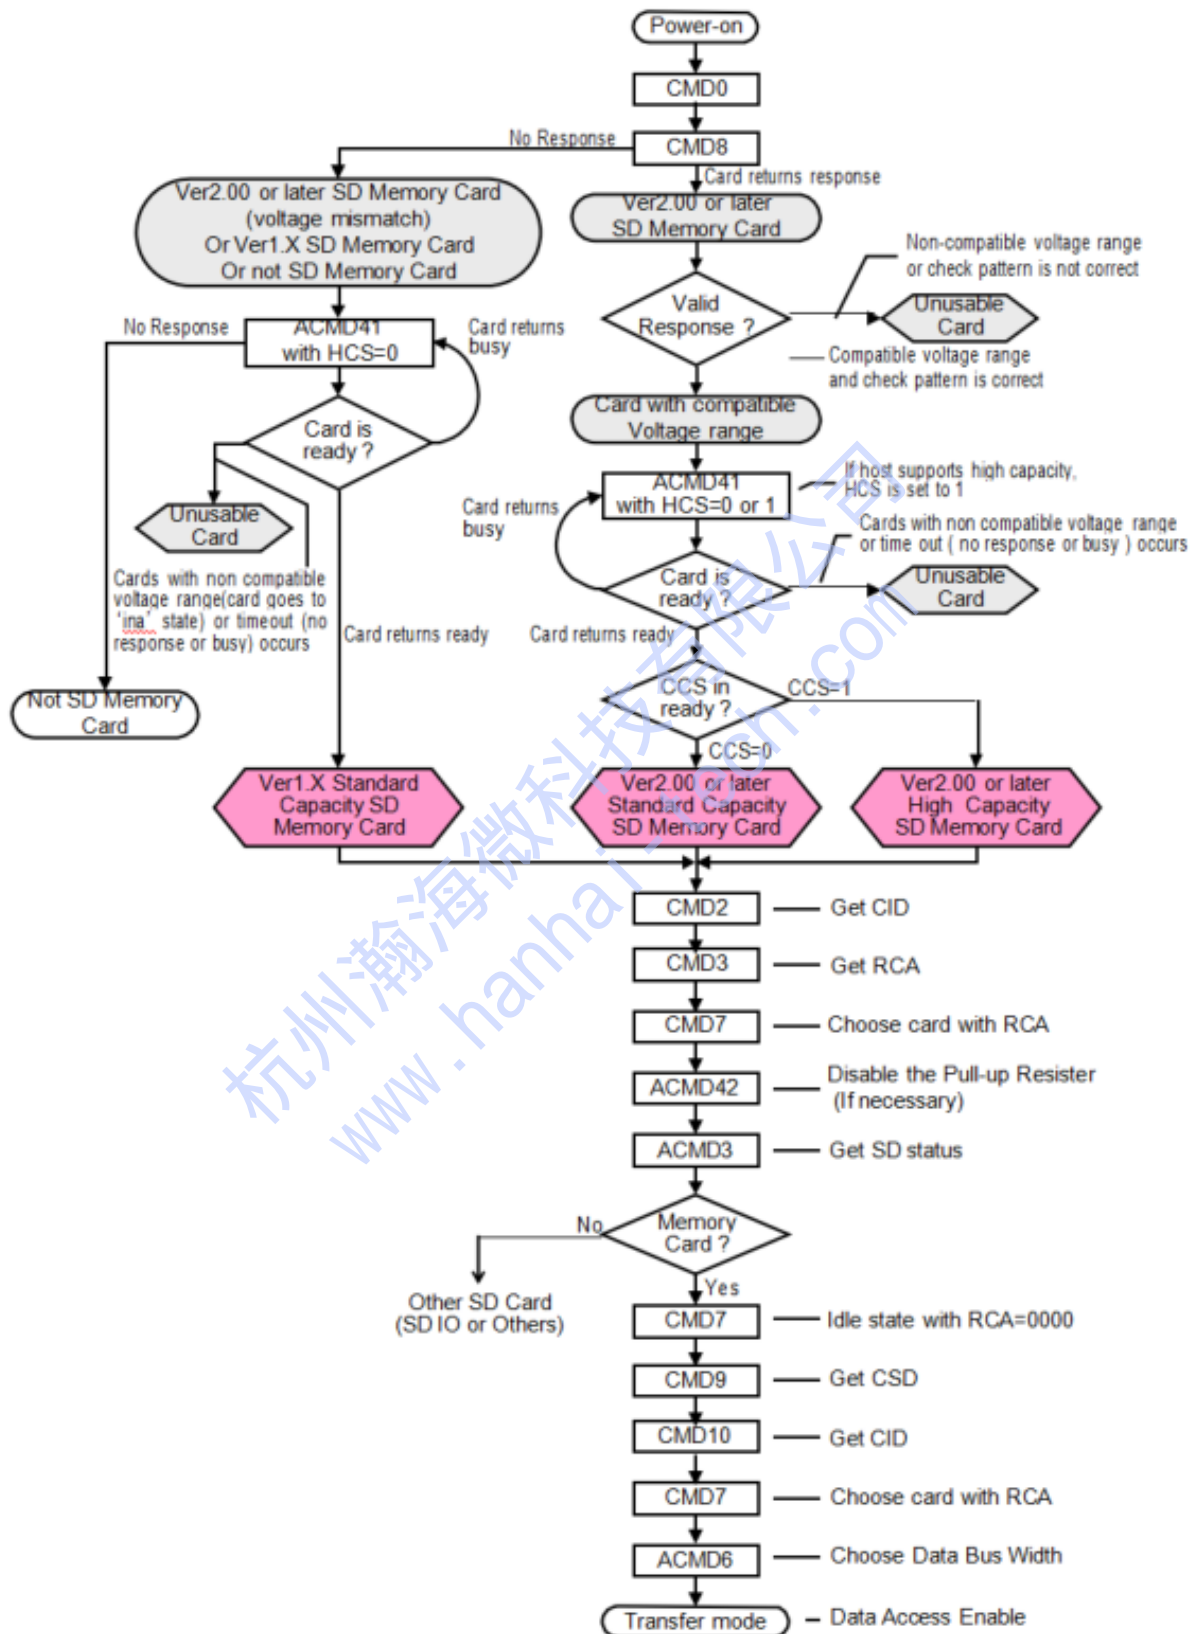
Power-on

CMD0

No Response

CMD8

Card returns response

Ver2.00 or later SD Memory Card (voltage mismatch) Or Ver1.X SD Memory Card Or not SD Memory Card

Ver2.00 or later SD Memory Card

Non-compatible voltage range or check pattern is not correct

Valid Response ?

Unusable Card

Compatible voltage range and check pattern is correct

No Response

ACMD41 with HCS=0

Card returns busy

Card with compatible Voltage range

Card is ready ?

If host supports high capacity, HCS is set to 1

Card returns busy

ACMD41 with HCS=0 or 1

Unusable Card

Cards with non compatible voltage range or time out ( no response or busy ) occurs

Card is ready ?

Unusable Card

Cards with non compatible voltage range(card goes to 'ina' state) or timeout (no response or busy) occurs

Card returns ready

Card returns ready

CCS in ready ?

CCS=1

Not SD Memory Card

CCS=0

Ver1.X Standard Capacity SD Memory Card

Ver2.00 or later Standard Capacity SD Memory Card

Ver2.00 or later High Capacity SD Memory Card

CMD2 — Get CID

CMD3 — Get RCA

CMD7 — Choose card with RCA

ACMD42 — Disable the Pull-up Resister (If necessary)

ACMD3 — Get SD status

No

Memory Card ?

Yes

Other SD Card (SD IO or Others)

CMD7 — Idle state with RCA=0000

CMD9 — Get CSD

CMD10 — Get CID

CMD7 — Choose card with RCA

ACMD6 — Choose Data Bus Width

Transfer mode — Data Access Enable

杭州瀚海微科技有限公司 www.hanhaiic.com